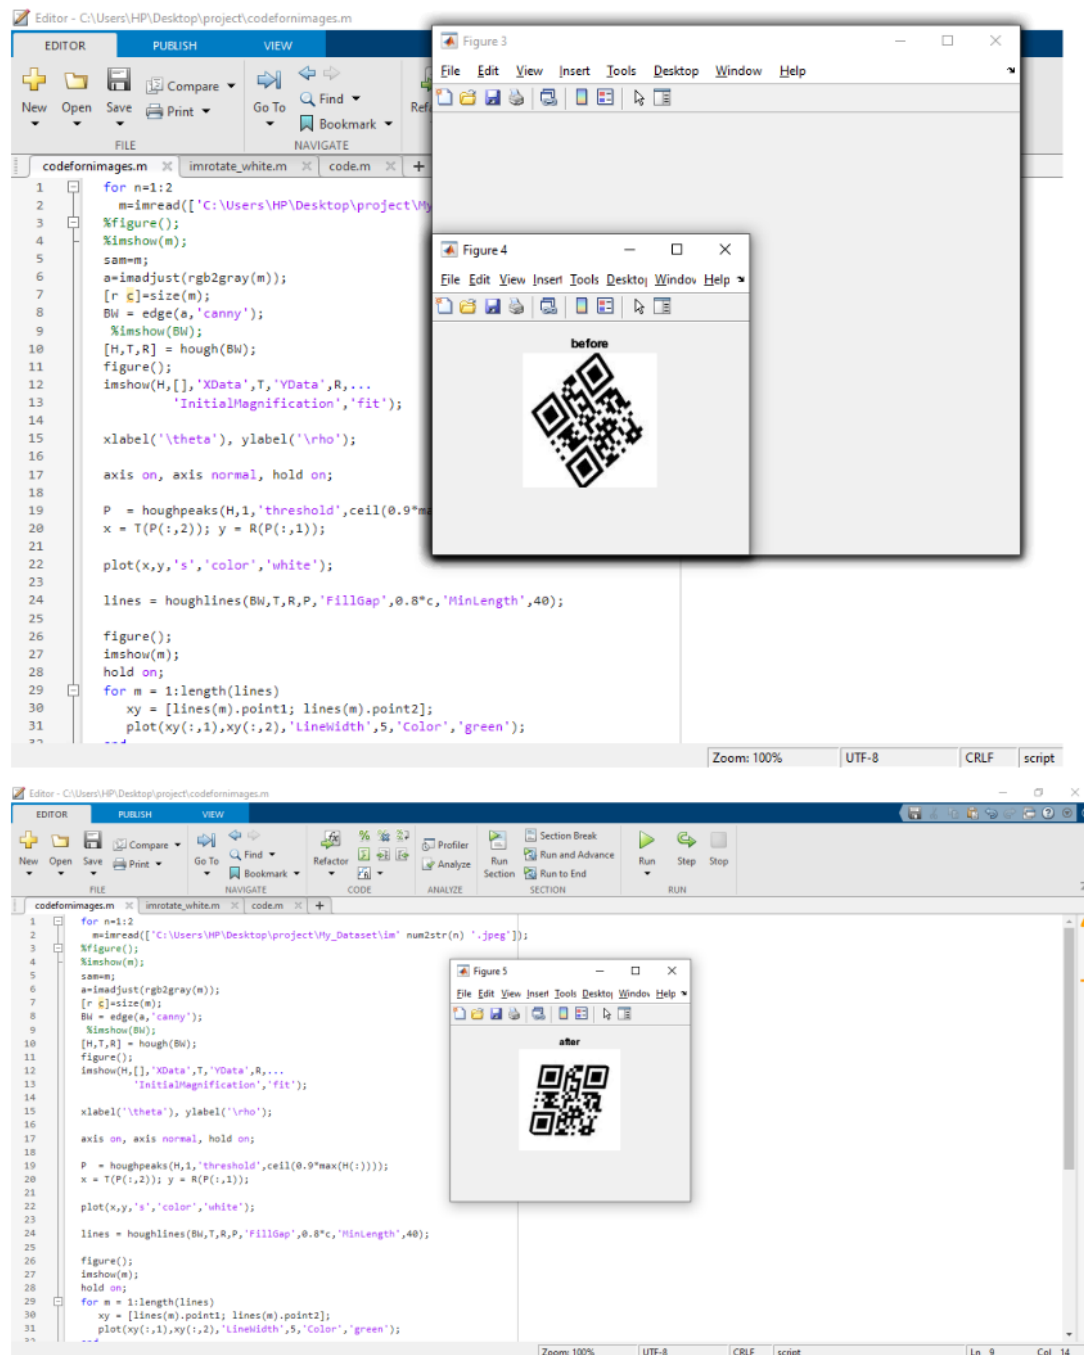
Editor - C:\Users\HP\Desktop\project\codefornimages.m

EDITOR PUBLISH VIEW

New Open Save Compare Print FILE Go To Find Bookmark NAVIGATE Ref

codefornimages.m imrotate_white.m code.m +

Figure 3
File Edit View Insert Tools Desktop Window Help

Figure 4
File Edit View Insert Tools Deskto Windov Help
before

1 for n=1:2
2 m=imread(['C:\Users\HP\Desktop\project\My
3 %figure();
4 %imshow(m);
5 sam=m;
6 a=imadjust(rgb2gray(m));
7 [r c]=size(m);
8 BW = edge(a,'canny');
9 %imshow(BW);
10 [H,T,R] = hough(BW);
11 figure();
12 imshow(H,[],'XData',T,'YData',R,...
13 'InitialMagnification','fit');
14
15 xlabel('\theta'), ylabel('\rho');
16
17 axis on, axis normal, hold on;
18
19 P = houghpeaks(H,1,'threshold',ceil(0.9*m
20 x = T(P(:,2)); y = R(P(:,1));
21
22 plot(x,y,'s','color','white');
23
24 lines = houghlines(BW,T,R,P,'FillGap',0.8*c,'MinLength',40);
25
26 figure();
27 imshow(m);
28 hold on;
29 for m = 1:length(lines)
30 xy = [lines(m).point1; lines(m).point2];
31 plot(xy(:,1),xy(:,2),'LineWidth',5,'Color','green');

Zoom: 100% UTF-8 CRLF script

Editor - C:\Users\HP\Desktop\project\codefornimages.m

EDITOR PUBLISH VIEW

New Open Save Compare Print FILE Go To Find Bookmark NAVIGATE Refactor CODE Profiler Analyze ANALYZE Run Section Section Break Run and Advance Run to End SECTION Run Step Stop RUN

codefornimages.m imrotate_white.m code.m +

1 for n=1:2
2 m=imread(['C:\Users\HP\Desktop\project\My_Dataset\im' num2str(n) '.jpeg']);
3 %figure();
4 %imshow(m);
5 sam=m;
6 a=imadjust(rgb2gray(m));
7 [r c]=size(m);
8 BW = edge(a,'canny');
9 %imshow(BW);
10 [H,T,R] = hough(BW);
11 figure();
12 imshow(H,[],'XData',T,'YData',R,...
13 'InitialMagnification','fit');
14
15 xlabel('\theta'), ylabel('\rho');
16
17 axis on, axis normal, hold on;
18
19 P = houghpeaks(H,1,'threshold',ceil(0.9*max(H(:))));
20 x = T(P(:,2)); y = R(P(:,1));
21
22 plot(x,y,'s','color','white');
23
24 lines = houghlines(BW,T,R,P,'FillGap',0.8*c,'MinLength',40);
25
26 figure();
27 imshow(m);
28 hold on;
29 for m = 1:length(lines)
30 xy = [lines(m).point1; lines(m).point2];
31 plot(xy(:,1),xy(:,2),'LineWidth',5,'Color','green');

Figure 5
File Edit View Insert Tools Deskto Windov Help
after

Zoom: 100% UTF-8 CRLF script Ln 9 Col 14